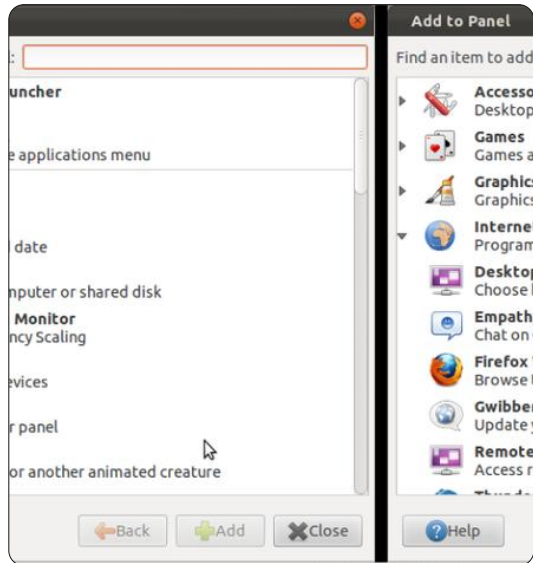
:

uncher

e applications menu

l date

nputer or shared disk

Monitor
ncy Scaling

evices

r panel

or another animated creature

Back
Add
Close

Add to Panel

Find an item to add

Accesso
Desktop

Games
Games a

Graphics
Graphics

Interne
Program

Desktop
Choose l

Empath
Chat on

Firefox
Browse

Gwibber
Update y

Remote
Access r

Help